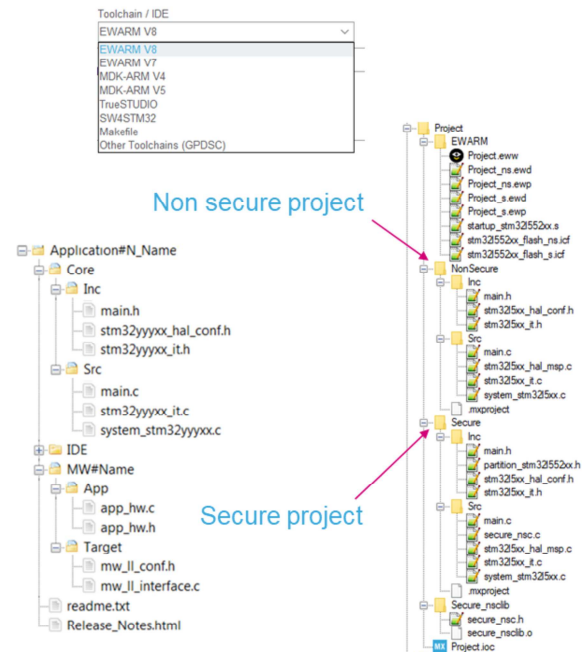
Toolchain / IDE
EWARM V8
EWARM V8
EWARM V7
MDK-ARM V4
MDK-ARM V5
TrueSTUDIO
SW4STM32
Makefile
Other Toolchains (GPDSC)

Non secure project

Secure project

Application#N_Name
Core
Inc
main.h
stm32yyyxx_hal_conf.h
stm32yyyxx_it.h
Src
main.c
stm32yyyxx_it.c
system_stm32yyyxx.c
IDE
MW#Name
App
app_hw.c
app_hw.h
Target
mw_ll_conf.h
mw_ll_interface.c
readme.txt
Release_Notes.html

Project
EWARM
Project.eww
Project_ns.ewd
Project_ns.ewp
Project_s.ewd
Project_s.ewp
startup_stm32l552xx.s
stm32l552xx_flash_ns.icf
stm32l552xx_flash_s.icf
NonSecure
Inc
main.h
stm32l5xx_hal_conf.h
stm32l5xx_it.h
Src
main.c
stm32l5xx_hal_msp.c
stm32l5xx_it.c
system_stm32l5xx.c
.mxproject
Secure
Inc
main.h
partition_stm32l552xx.h
stm32l5xx_hal_conf.h
stm32l5xx_it.h
Src
main.c
secure_nsc.c
stm32l5xx_hal_msp.c
stm32l5xx_it.c
system_stm32l5xx.c
.mxproject
Secure_nsclib
secure_nsc.h
secure_nsclib.o
MX Project.ioc